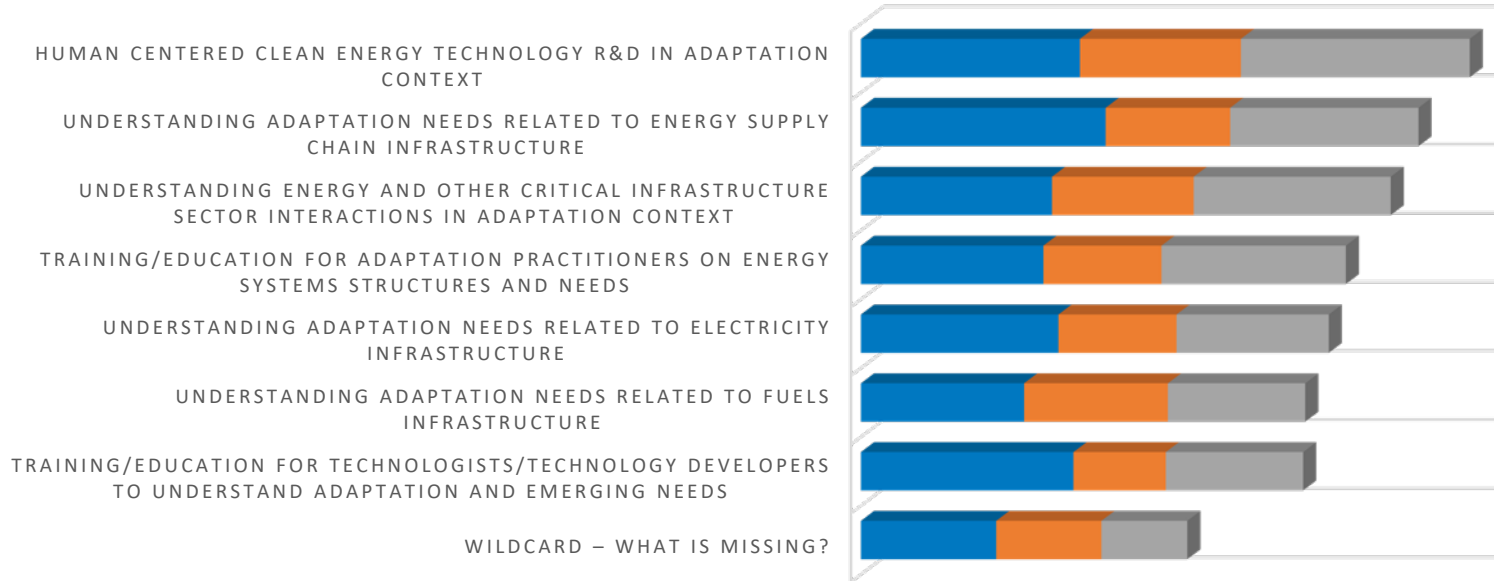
HUMAN CENTERED CLEAN ENERGY TECHNOLOGY R&D IN ADAPTATION CONTEXT

UNDERSTANDING ADAPTATION NEEDS RELATED TO ENERGY SUPPLY CHAIN INFRASTRUCTURE

UNDERSTANDING ENERGY AND OTHER CRITICAL INFRASTRUCTURE SECTOR INTERACTIONS IN ADAPTATION CONTEXT

TRAINING/EDUCATION FOR ADAPTATION PRACTITIONERS ON ENERGY SYSTEMS STRUCTURES AND NEEDS

UNDERSTANDING ADAPTATION NEEDS RELATED TO ELECTRICITY INFRASTRUCTURE

UNDERSTANDING ADAPTATION NEEDS RELATED TO FUELS INFRASTRUCTURE

TRAINING/EDUCATION FOR TECHNOLOGISTS/TECHNOLOGY DEVELOPERS TO UNDERSTAND ADAPTATION AND EMERGING NEEDS

WILDCARD – WHAT IS MISSING?